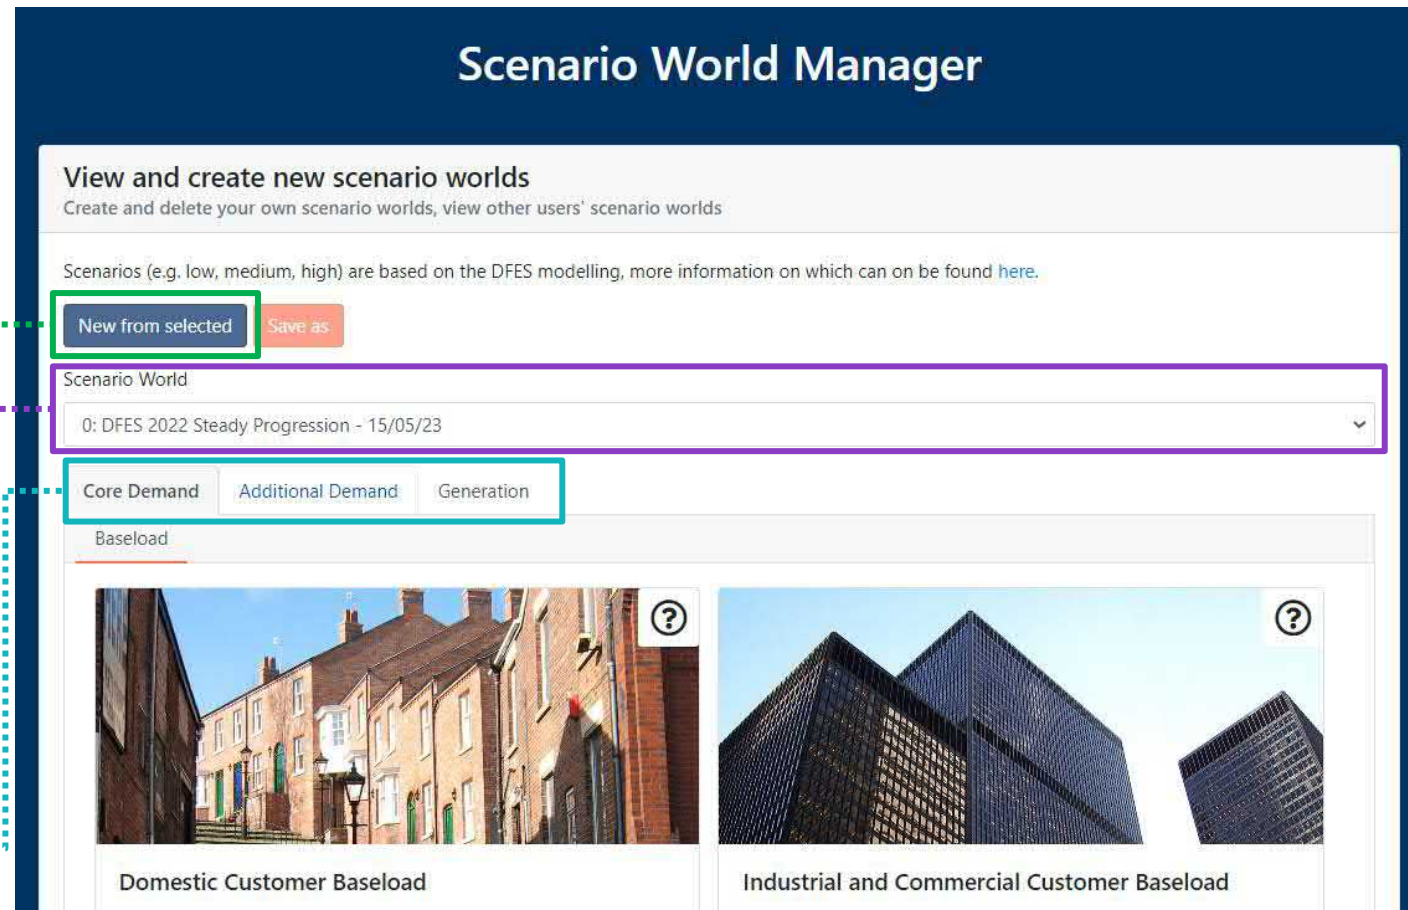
Scenario World Manager

View and create new scenario worlds
Create and delete your own scenario worlds, view other users' scenario worlds

Scenarios (e.g. low, medium, high) are based on the DFES modelling, more information on which can on be found here.

New from selected
Save as

Scenario World
0: DFES 2022 Steady Progression - 15/05/23

Core Demand
Additional Demand
Generation

Baseload

Domestic Customer Baseload

Industrial and Commercial Customer Baseload